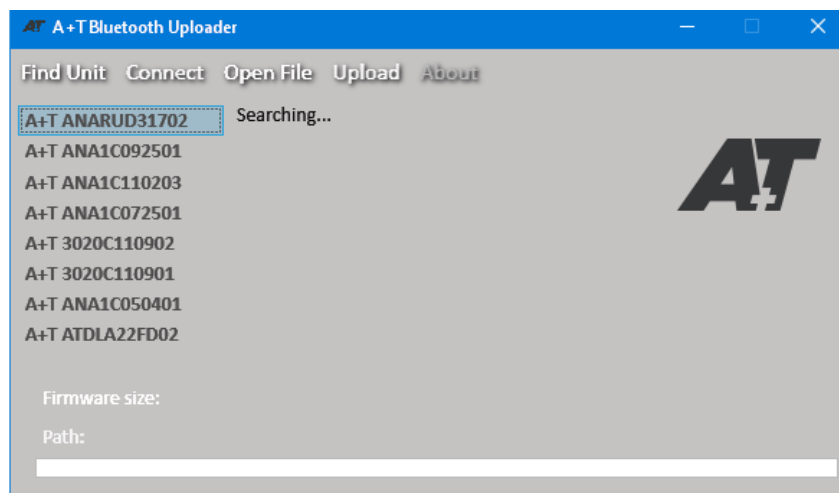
A+T Bluetooth Uploader

Find Unit Connect Open File Upload About

A+T ANARUD31702
A+T ANA1C092501
A+T ANA1C110203
A+T ANA1C072501
A+T 3020C110902
A+T 3020C110901
A+T ANA1C050401
A+T ATDLA22FD02

Searching...

Firmware size:

Path: